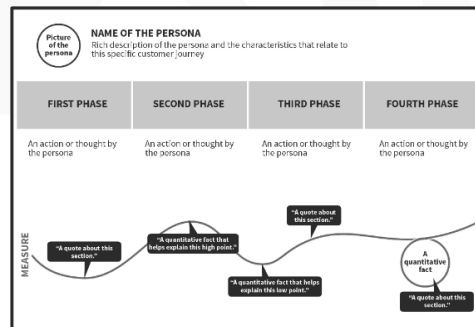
Picture of the persona

NAME OF THE PERSONA
Rich description of the persona and the characteristics that relate to this specific customer journey

| FIRST PHASE | SECOND PHASE | THIRD PHASE | FOURTH PHASE |
|---|---|---|---|
| An action or thought by the persona | An action or thought by the persona | An action or thought by the persona | An action or thought by the persona |

MEASURE

"A quote about this section."

"A quantitative fact that helps explain this high point."

"A quantitative fact that helps explain this low point."

"A quote about this section."

A quantitative fact

"A quote about this section."